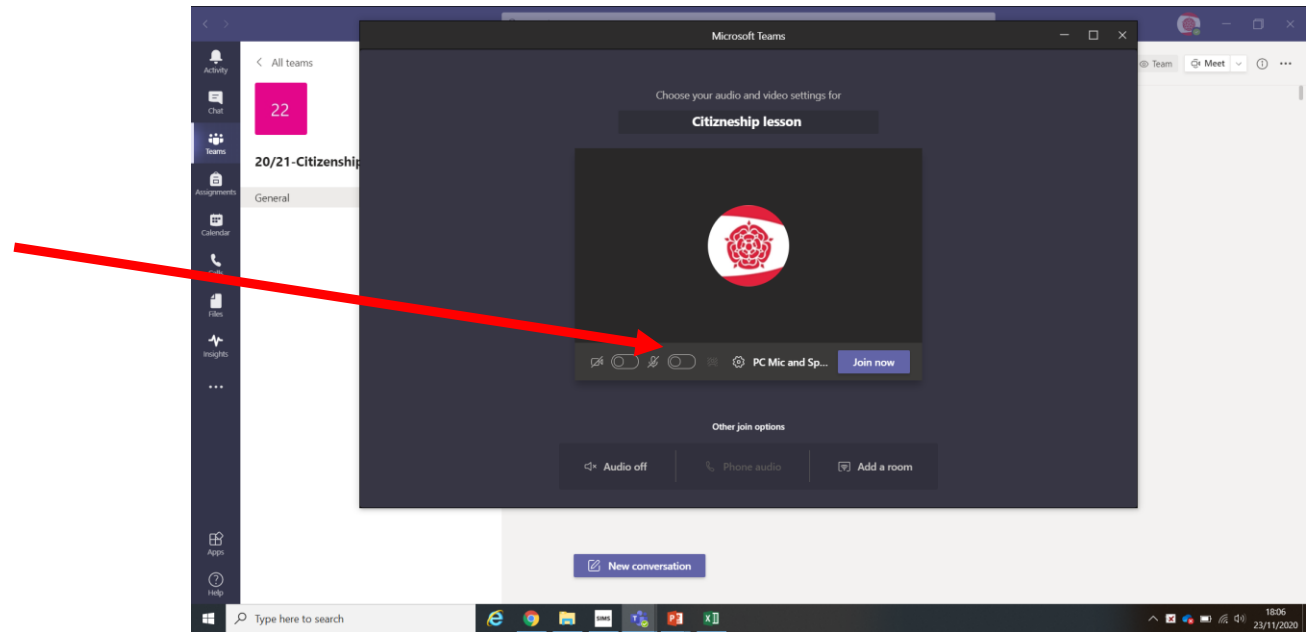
Activity
Chat
Teams
Assignments
Calendar
Calls
Files
Insights
...
Apps
Help

All teams
22
20/21-Citizenship
General

Team
Meet

Microsoft Teams

Choose your audio and video settings for
Citizneship lesson

PC Mic and Sp...
Join now

Other join options
Audio off
Phone audio
Add a room

New conversation

Type here to search
SIMS
18:06
23/11/2020